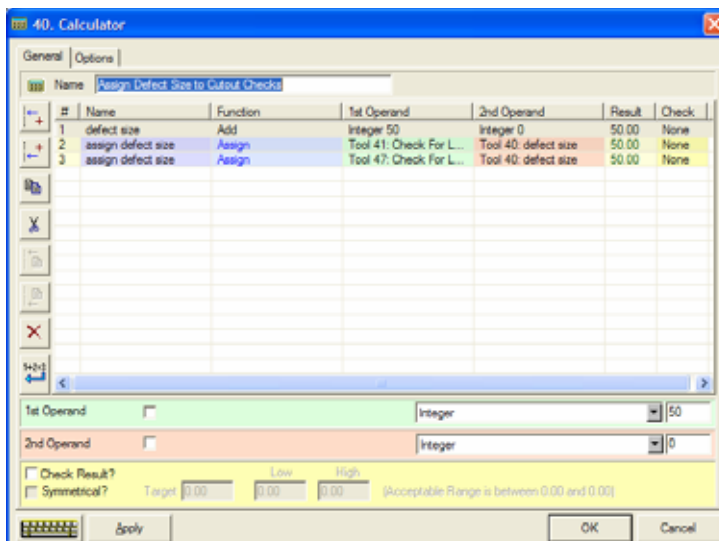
40. Calculator

General | Options

Name Assign Defect Size to Cutout Checks

| # | Name | Function | 1st Operand | 2nd Operand | Result | Check |
|---|---|---|---|---|---|---|
| 1 | defect size | Add | Integer 50 | Integer 0 | 50.00 | None |
| 2 | assign defect size | Assign | Tool 41: Check For L... | Tool 40: defect size | 50.00 | None |
| 3 | assign defect size | Assign | Tool 47: Check For L... | Tool 40: defect size | 50.00 | None |

1st Operand Integer 50

2nd Operand Integer 0

Check Result?
Symmetrical? Target 0.00 Low 0.00 High 0.00 (Acceptable Range is between 0.00 and 0.00)

Apply OK Cancel